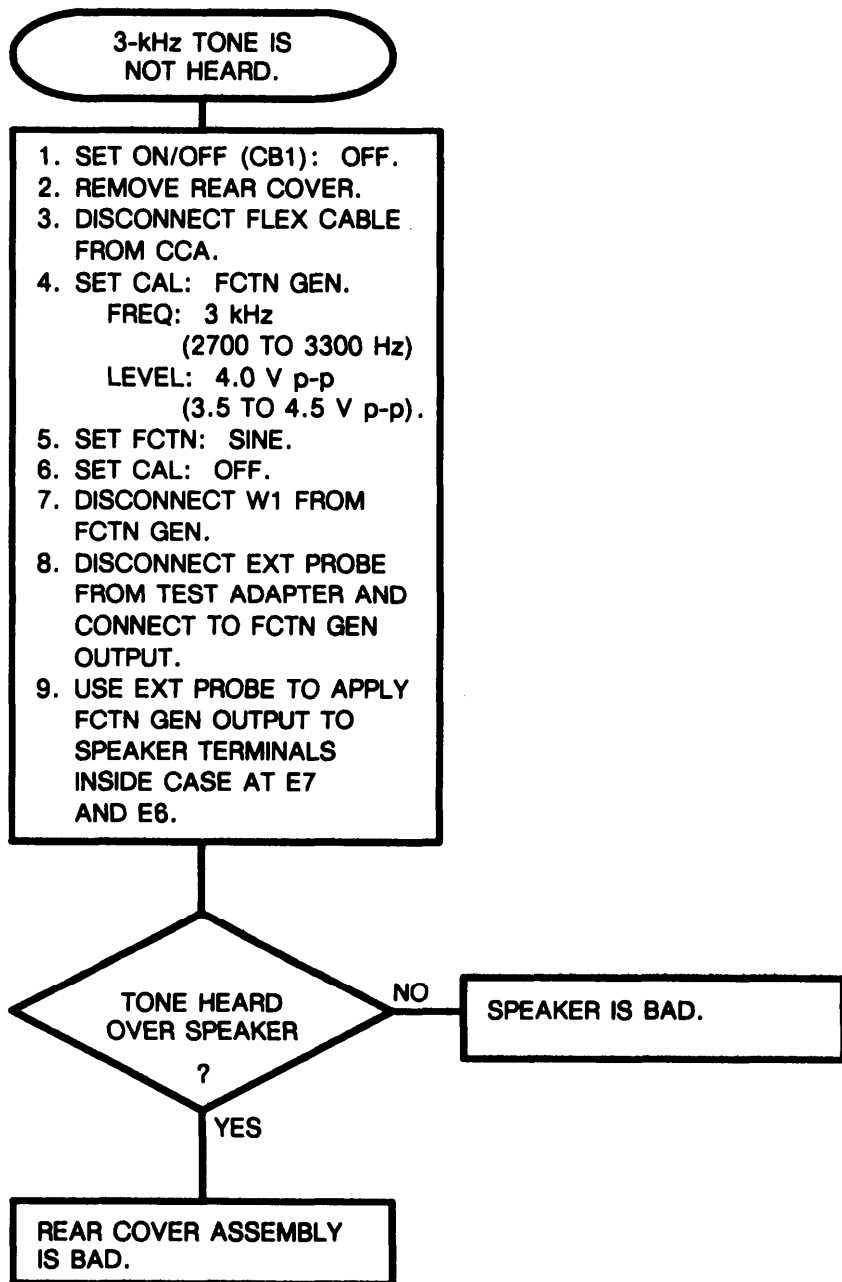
3-kHz TONE IS NOT HEARD.

1. SET ON/OFF (CB1): OFF.
2. REMOVE REAR COVER.
3. DISCONNECT FLEX CABLE FROM CCA.
4. SET CAL: FCTN GEN.
FREQ: 3 kHz
(2700 TO 3300 Hz)
LEVEL: 4.0 V p-p
(3.5 TO 4.5 V p-p).
5. SET FCTN: SINE.
6. SET CAL: OFF.
7. DISCONNECT W1 FROM FCTN GEN.
8. DISCONNECT EXT PROBE FROM TEST ADAPTER AND CONNECT TO FCTN GEN OUTPUT.
9. USE EXT PROBE TO APPLY FCTN GEN OUTPUT TO SPEAKER TERMINALS INSIDE CASE AT E7 AND E6.

TONE HEARD OVER SPEAKER ?

NO

SPEAKER IS BAD.

YES

REAR COVER ASSEMBLY IS BAD.